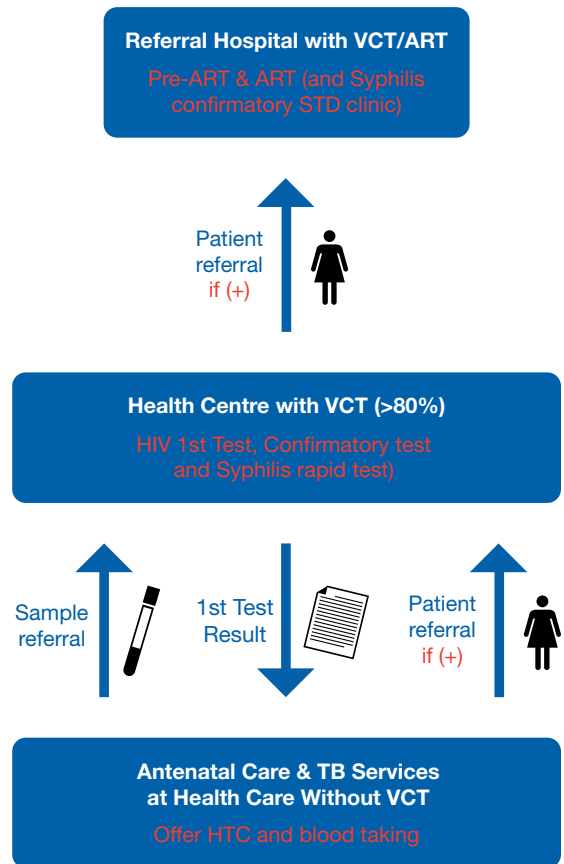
Referral Hospital with VCT/ART

Pre-ART & ART (and Syphilis confirmatory STD clinic)

Patient referral if (+)

Health Centre with VCT (>80%)

HIV 1st Test, Confirmatory test and Syphilis rapid test)

Sample referral

1st Test Result

Patient referral if (+)

Antenatal Care & TB Services at Health Care Without VCT

Offer HTC and blood taking